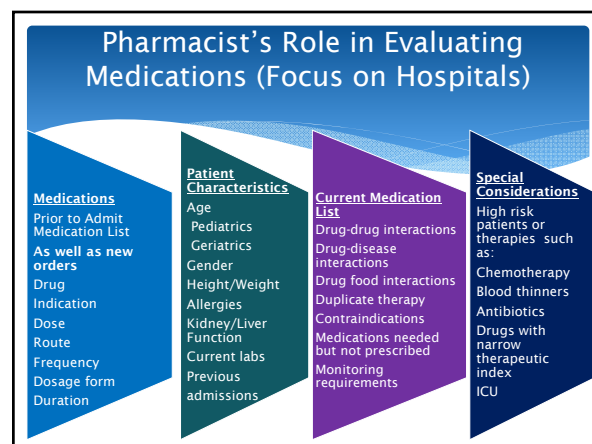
Pharmacist's Role in Evaluating Medications (Focus on Hospitals)

Medications
Prior to Admit Medication List
As well as new orders
Drug
Indication
Dose
Route
Frequency
Dosage form
Duration

Patient Characteristics
Age
Pediatrics
Geriatrics
Gender
Height/Weight
Allergies
Kidney/Liver Function
Current labs
Previous admissions

Current Medication List
Drug-drug interactions
Drug-disease interactions
Drug food interactions
Duplicate therapy
Contraindications
Medications needed but not prescribed
Monitoring requirements

Special Considerations
High risk patients or therapies such as:
Chemotherapy
Blood thinners
Antibiotics
Drugs with narrow therapeutic index
ICU